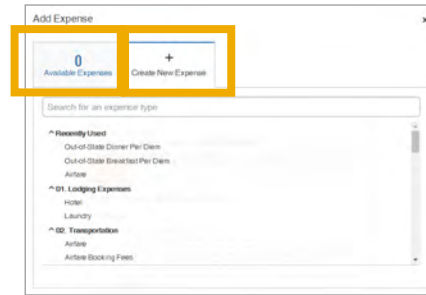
Add Expense

×

0
Available Expenses

+
Create New Expense

Search for an expense type

^ Recently Used
Out-of-State Dinner Per Diem
Out-of-State Breakfast Per Diem
Airfare
^ 01. Lodging Expenses
Hotel
Laundry
^ 02. Transportation
Airfare
Airfare Booking Fees